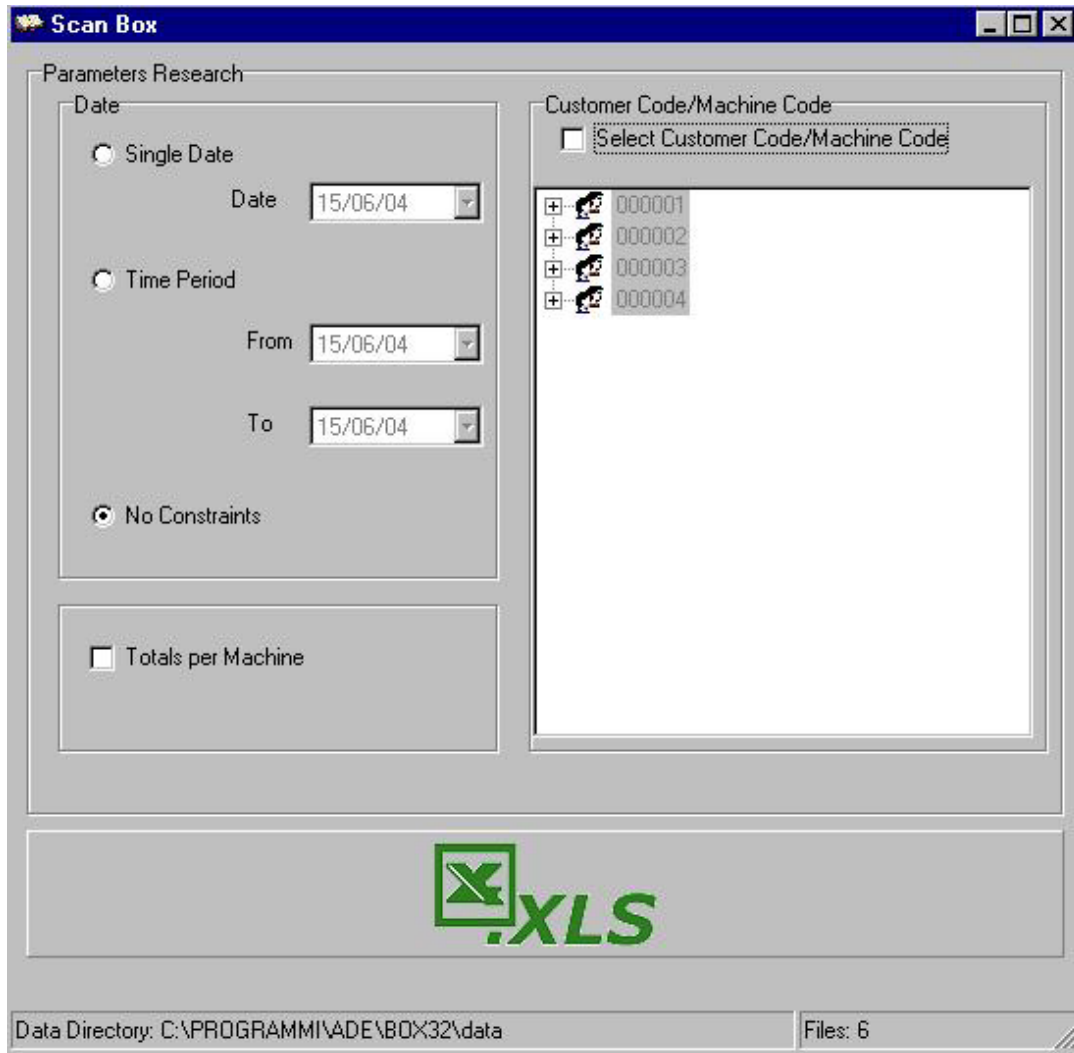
Scan Box

Parameters Research

Date

Single Date

Date 15/06/04

Time Period

From 15/06/04

To 15/06/04

No Constraints

Totals per Machine

Customer Code/Machine Code

Select Customer Code/Machine Code

000001
000002
000003
000004

X .XLS

Data Directory: C:\PROGRAMMI\ADE\BOX32\data

Files: 6